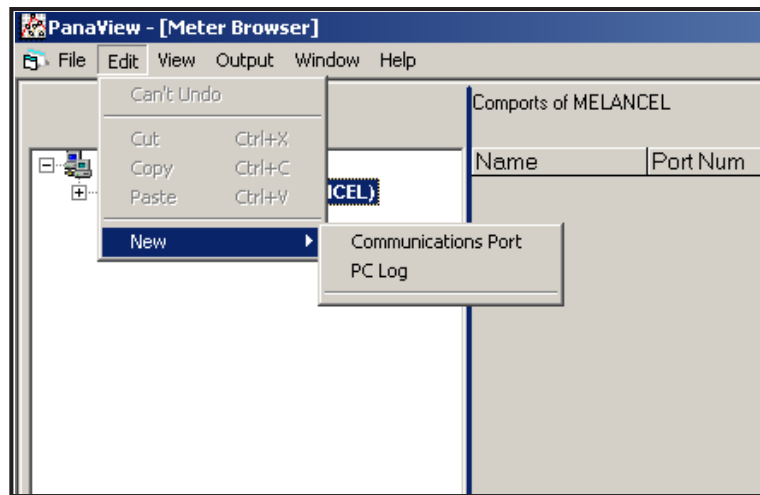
PanaView - [Meter Browser]

File Edit View Output Window Help

Can't Undo

Cut Ctrl+X
Copy Ctrl+C
Paste Ctrl+V

New

Communications Port
PC Log

ICEL)

Comports of MELANCEL

| Name | Port Num |
|---|---|